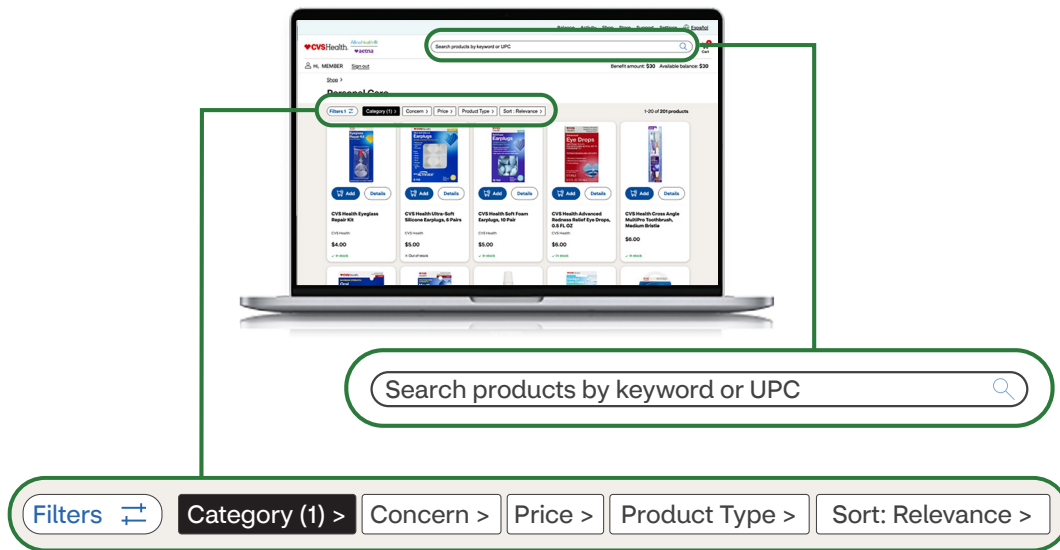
Balance Activity Shop Stores Support Settings Español

CVSHealth. CVS Health aetna

Search products by keyword or UPC

Cart

Hi, MEMBER Sign out

Benefit amount: $30 Available balance: $30

Shop >

Personal Care

Filters 1 Category (1) > Concern > Price > Product Type > Sort : Relevance >

1-20 of 201 products

Add Details

CVS Health Eyeglass Repair Kit
CVS Health
$4.00
In stock

CVS Health Ultra-Soft Silicone Earplugs, 6 Pairs
CVS Health
$5.00
Out of stock

CVS Health Soft Foam Earplugs, 10 Pair
CVS Health
$5.00
In stock

CVS Health Advanced Redness Relief Eye Drops, 0.5 FL OZ
CVS Health
$6.00
In stock

CVS Health Cross Angle MultiPro Toothbrush, Medium Bristle
$6.00
In stock

Search products by keyword or UPC

Filters Category (1) > Concern > Price > Product Type > Sort: Relevance >